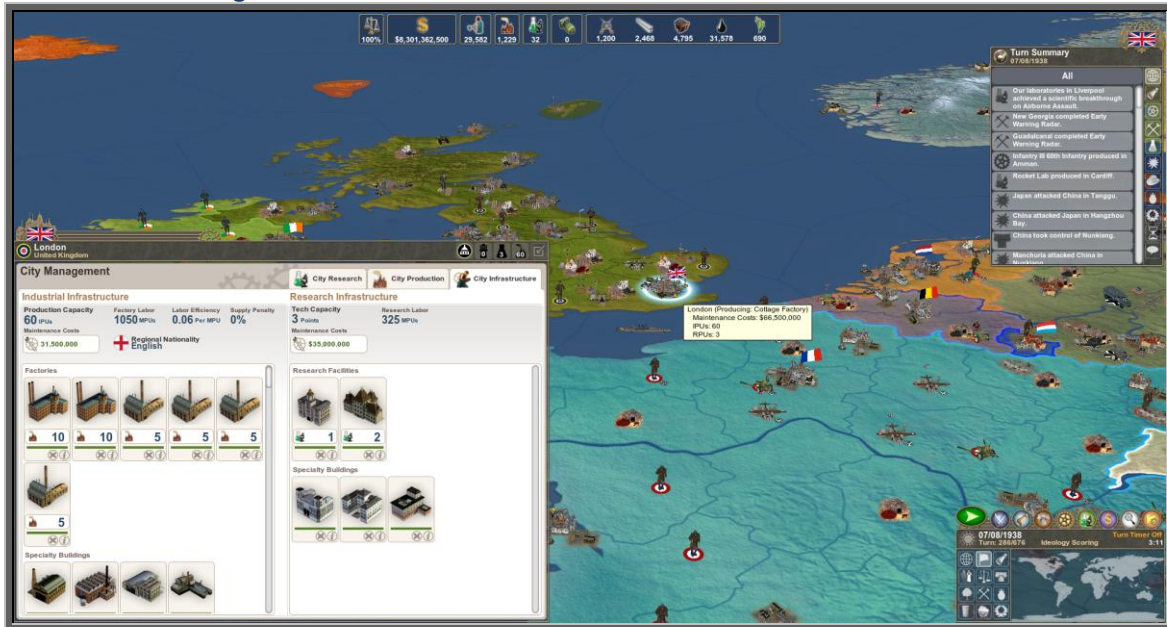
100% $8,301,362,500 29,582 1,229 32 0 1,200 2,468 4,795 31,578 690

Turn Summary
07/08/1938

All

Our laboratories in Liverpool achieved a scientific breakthrough on Airborne Assault.

New Georgia completed Early Warning Radar.

Guadalcanal completed Early Warning Radar.

Infantry III 60th Infantry produced in Amman.

Rocket Lab produced in Cardiff.

Japan attacked China in Tanggu.

China attacked Japan in Hangzhou Bay.

China took control of Nunkiang.

Manchuria attacked China in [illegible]

London
United Kingdom

0 60

City Management

City Research City Production City Infrastructure

Industrial Infrastructure

Production Capacity 60 IPUs
Factory Labor 1050 MPUs
Labor Efficiency 0.06 Per MPU
Supply Penalty 0%
Maintenance Costs 31,500,000
Regional Nationality English

Factories

10 10 5 5 5

5

Specialty Buildings

Research Infrastructure

Tech Capacity 3 Points
Research Labor 325 MPUs
Maintenance Costs $35,000,000

Research Facilities

1 2

Specialty Buildings

London (Producing: Cottage Factory)
Maintenance Costs: $66,500,000
IPUs: 60
RPUs: 3

07/08/1938
Turn: 286/676
Ideology Scoring
Turn Timer Off
3:11